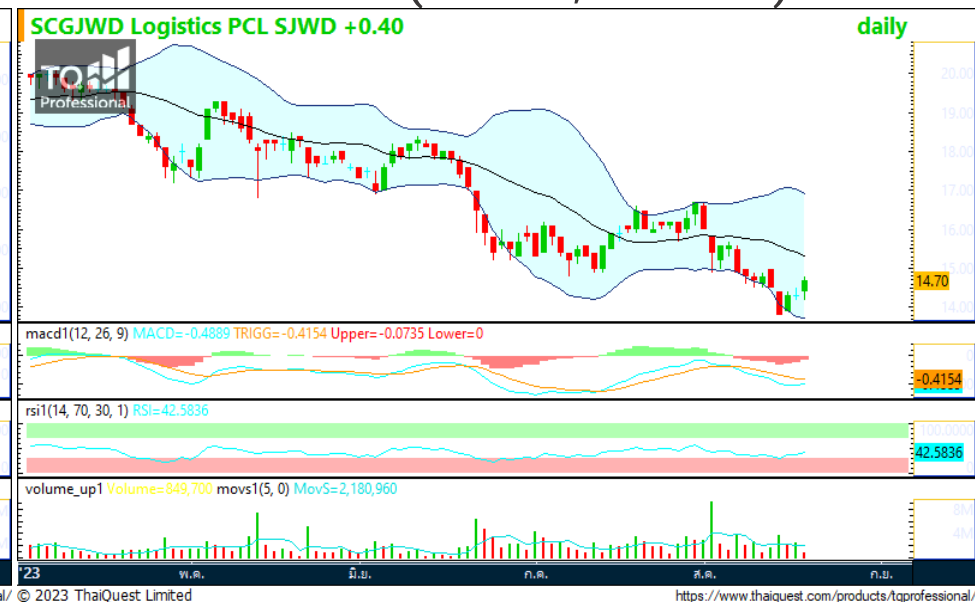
SCGJWD Logistics PCL SJWD +0.40

daily

TQ Professional

20.00

19.00

18.00

17.00

16.00

15.00

14.70

14.00

macd1(12, 26, 9) MACD=-0.4889 TRIGG=-0.4154 Upper=-0.0735 Lower=0

-0.4154

rsi1(14, 70, 30, 1) RSI=42.5836

100.0000

42.5836

volume_up1 Volume=849,700 movs1(5, 0) MovS=2,180,960

8M

4M

'23 พ.ค. มิ.ย. ก.ค. ส.ค. ก.ย.

al/ © 2023 ThaiQuest Limited

https://www.thaiquest.com/products/tqprofessional/